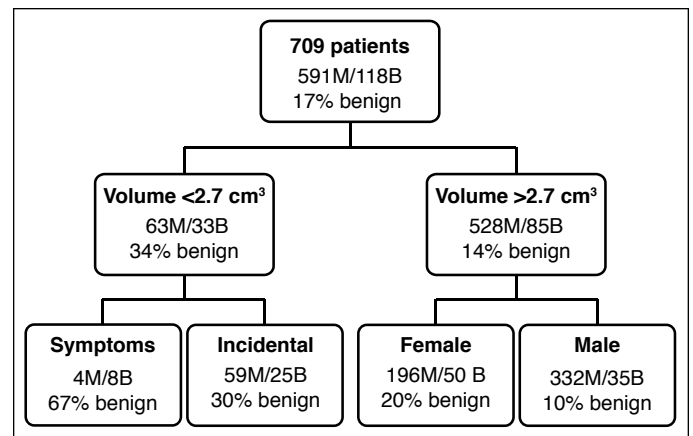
**709 patients**
591M/118B
17% benign

**Volume <2.7 cm$^3$**
63M/33B
34% benign

**Volume >2.7 cm$^3$**
528M/85B
14% benign

**Symptoms**
4M/8B
67% benign

**Incidental**
59M/25B
30% benign

**Female**
196M/50 B
20% benign

**Male**
332M/35B
10% benign